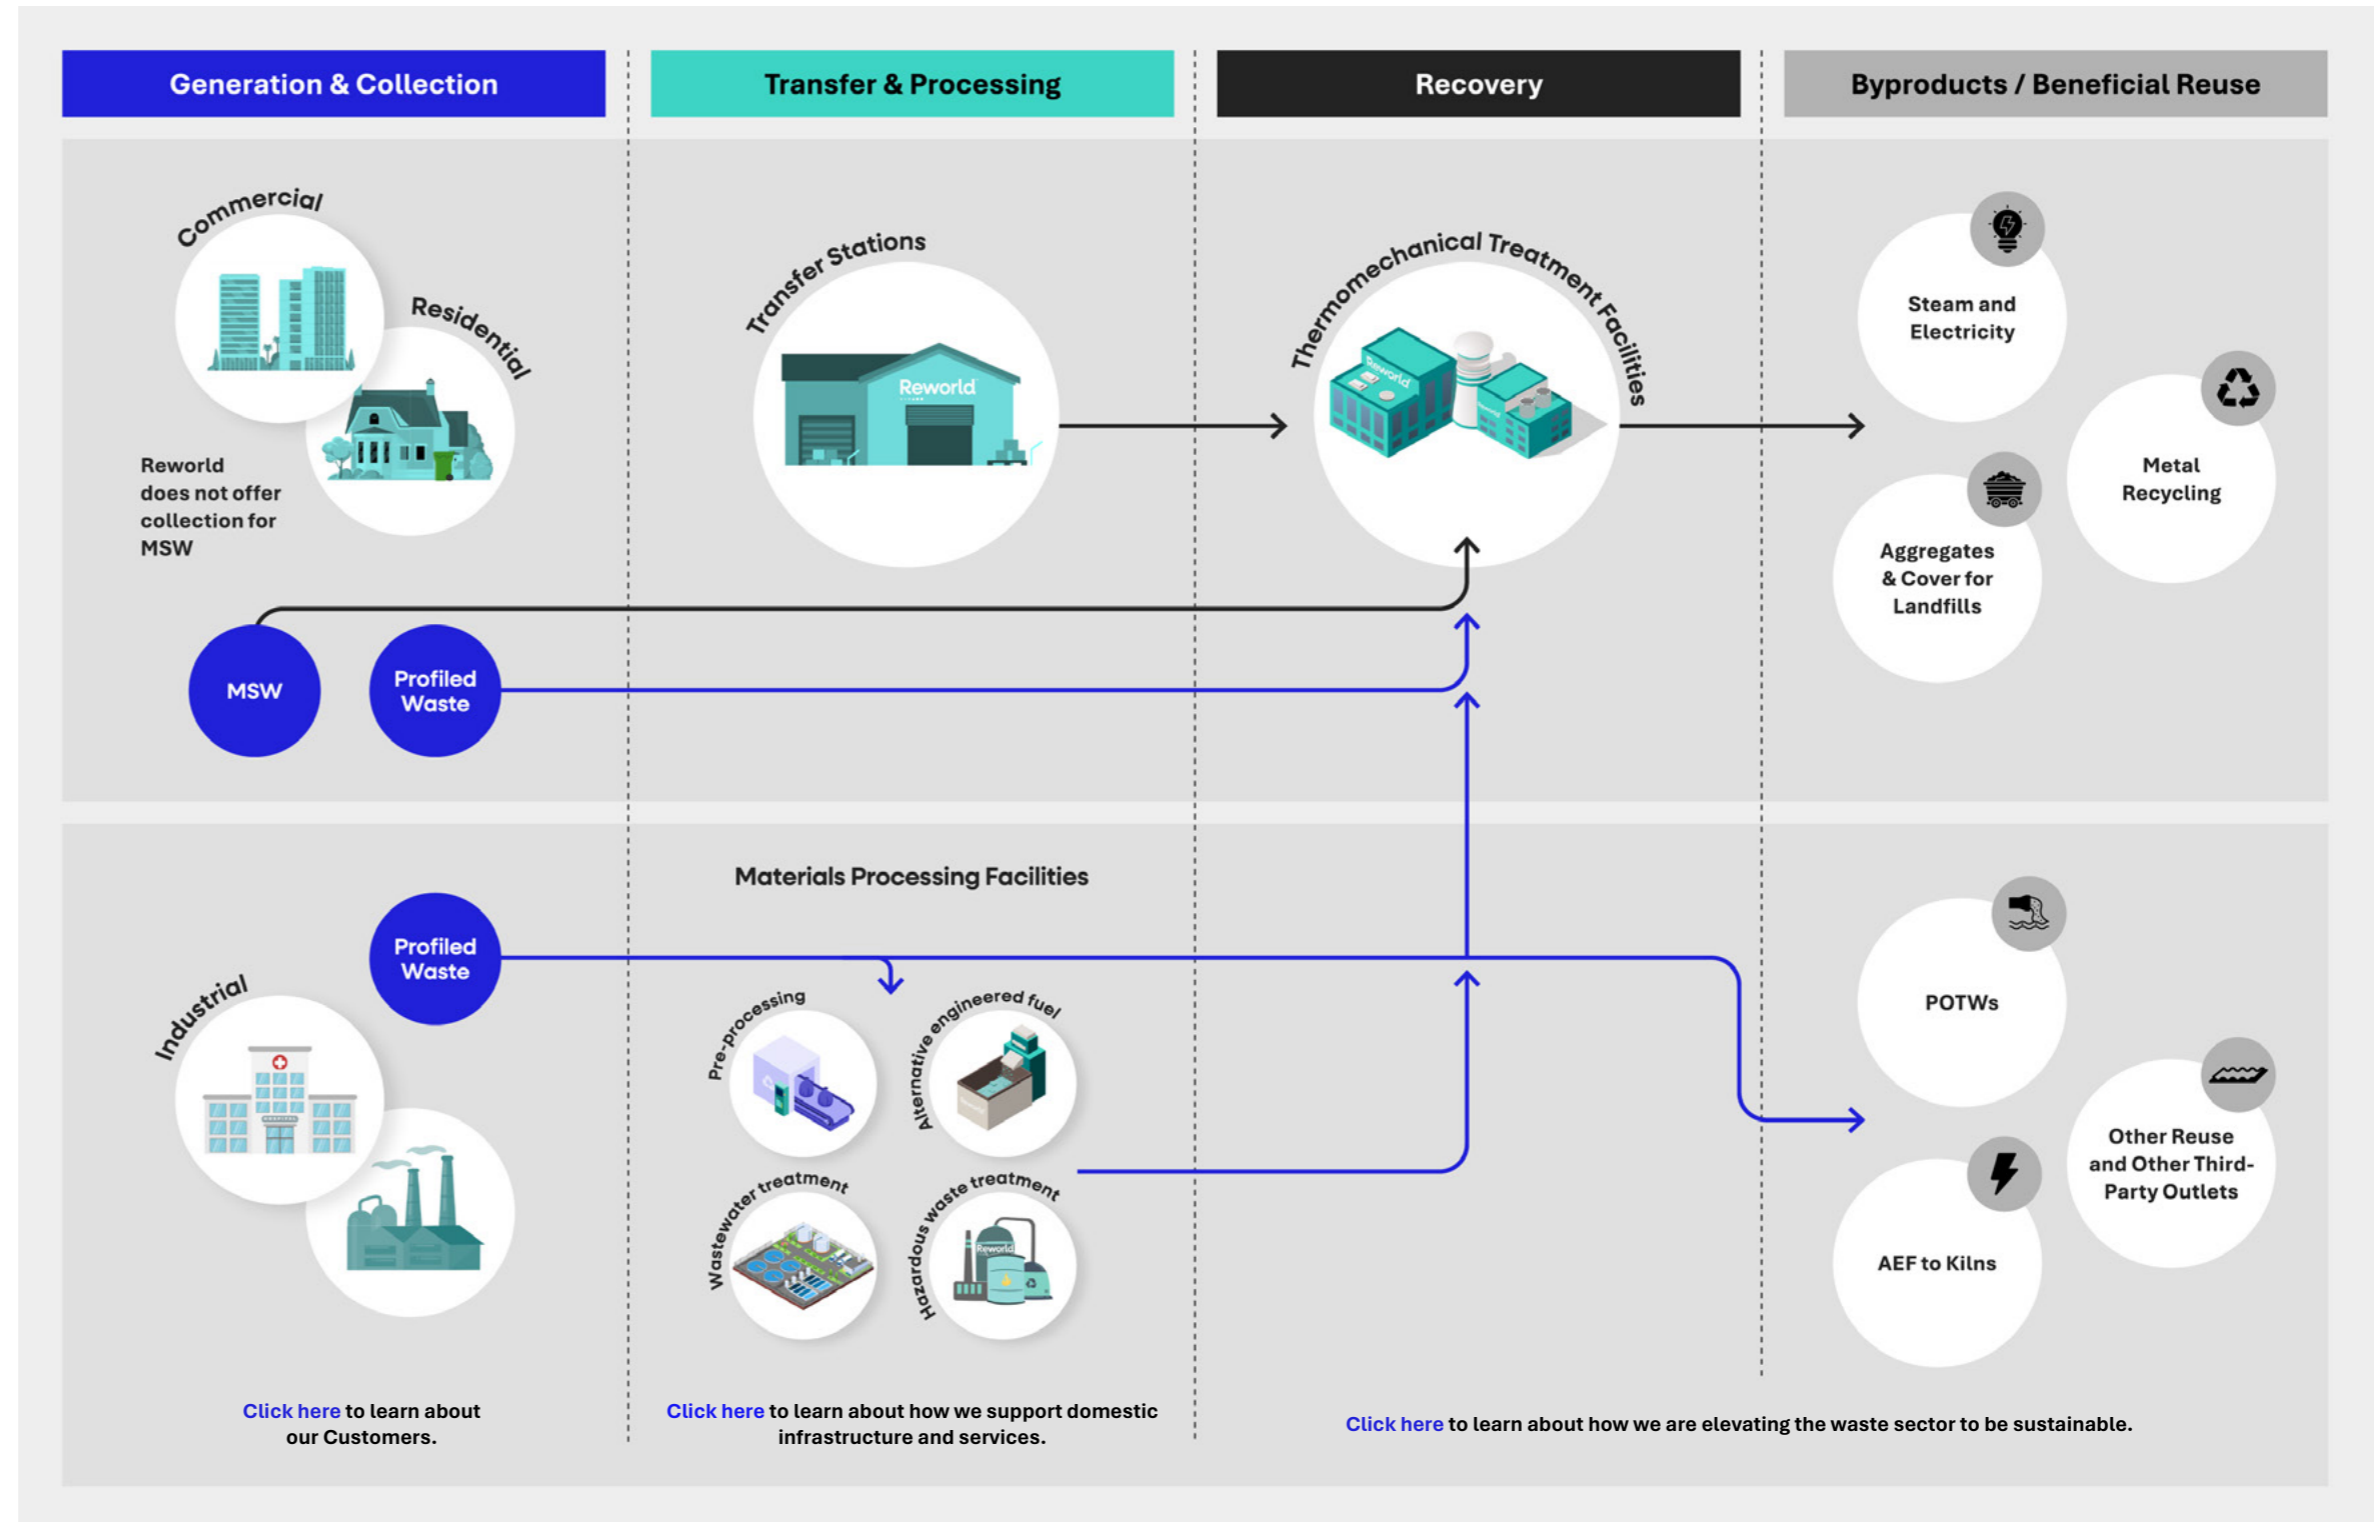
Generation & Collection

Transfer & Processing

Recovery

Byproducts / Beneficial Reuse

Commercial

Residential

Reworld does not offer collection for MSW

Transfer Stations

Reworld

Thermomechanical Treatment Facilities

Steam and Electricity

Metal Recycling

Aggregates & Cover for Landfills

MSW

Profiled Waste

Materials Processing Facilities

Profiled Waste

Industrial

Pre-processing

Alternative engineered fuel

Wastewater treatment

Hazardous waste treatment

POTWs

Other Reuse and Other Third-Party Outlets

AEF to Kilns

Click here to learn about our Customers.

Click here to learn about how we support domestic infrastructure and services.

Click here to learn about how we are elevating the waste sector to be sustainable.